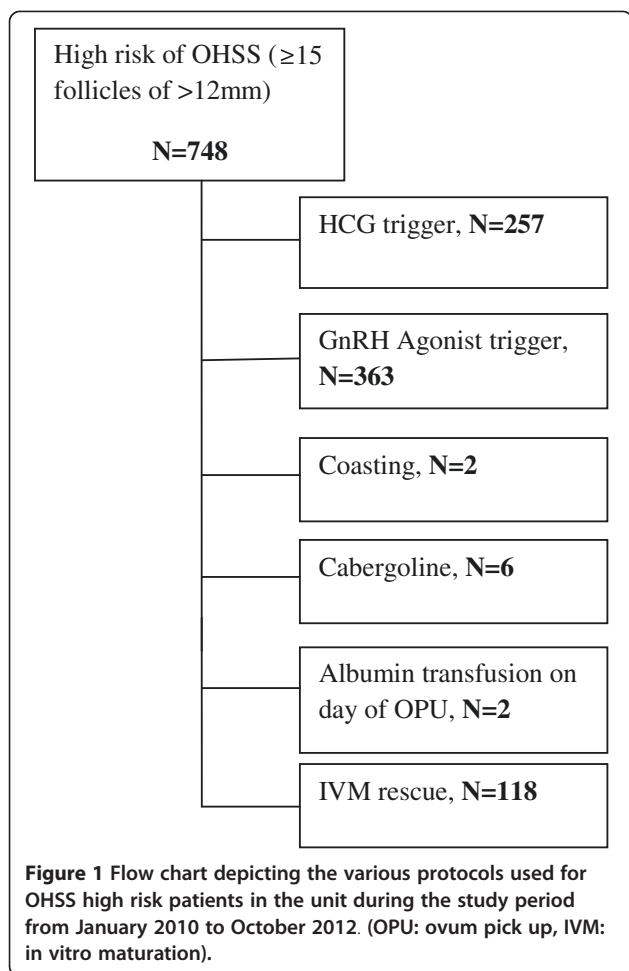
High risk of OHSS (≥15 follicles of >12mm)

N=748

HCG trigger, N=257

GnRH Agonist trigger, N=363

Coasting, N=2

Cabergoline, N=6

Albumin transfusion on day of OPU, N=2

IVM rescue, N=118

Figure 1 Flow chart depicting the various protocols used for OHSS high risk patients in the unit during the study period from January 2010 to October 2012. (OPU: ovum pick up, IVM: in vitro maturation).